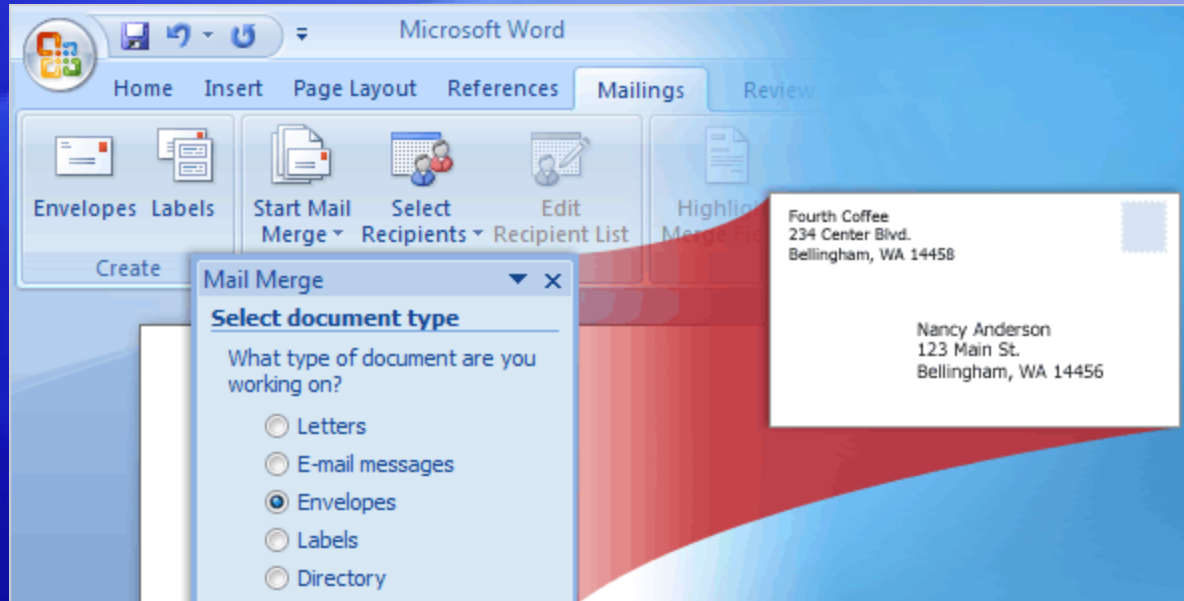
Microsoft Word

Home Insert Page Layout References Mailings Review

Envelopes Labels

Create

Start Mail Merge

Select Recipients

Edit Recipient List

Highlight Merge Fi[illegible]

Mail Merge

Select document type

What type of document are you working on?

Letters

E-mail messages

Envelopes

Labels

Directory

Fourth Coffee
234 Center Blvd.
Bellingham, WA 14458

Nancy Anderson
123 Main St.
Bellingham, WA 14456